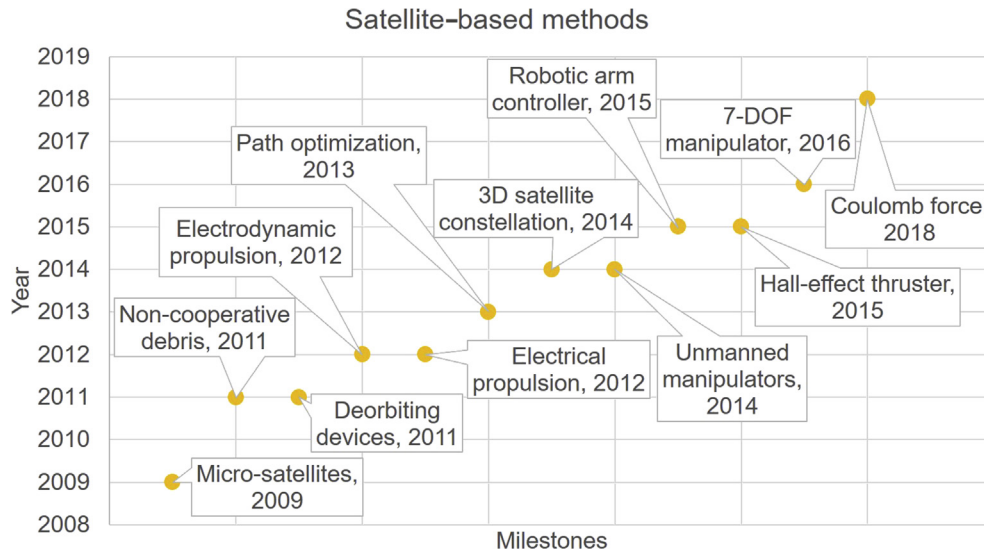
Satellite-based methods

Year

2019
2018
2017
2016
2015
2014
2013
2012
2011
2010
2009
2008

Robotic arm controller, 2015

7-DOF manipulator, 2016

Path optimization, 2013

3D satellite constellation, 2014

Coulomb force 2018

Electrodynamic propulsion, 2012

Hall-effect thruster, 2015

Non-cooperative debris, 2011

Electrical propulsion, 2012

Unmanned manipulators, 2014

Deorbiting devices, 2011

Micro-satellites, 2009

Milestones